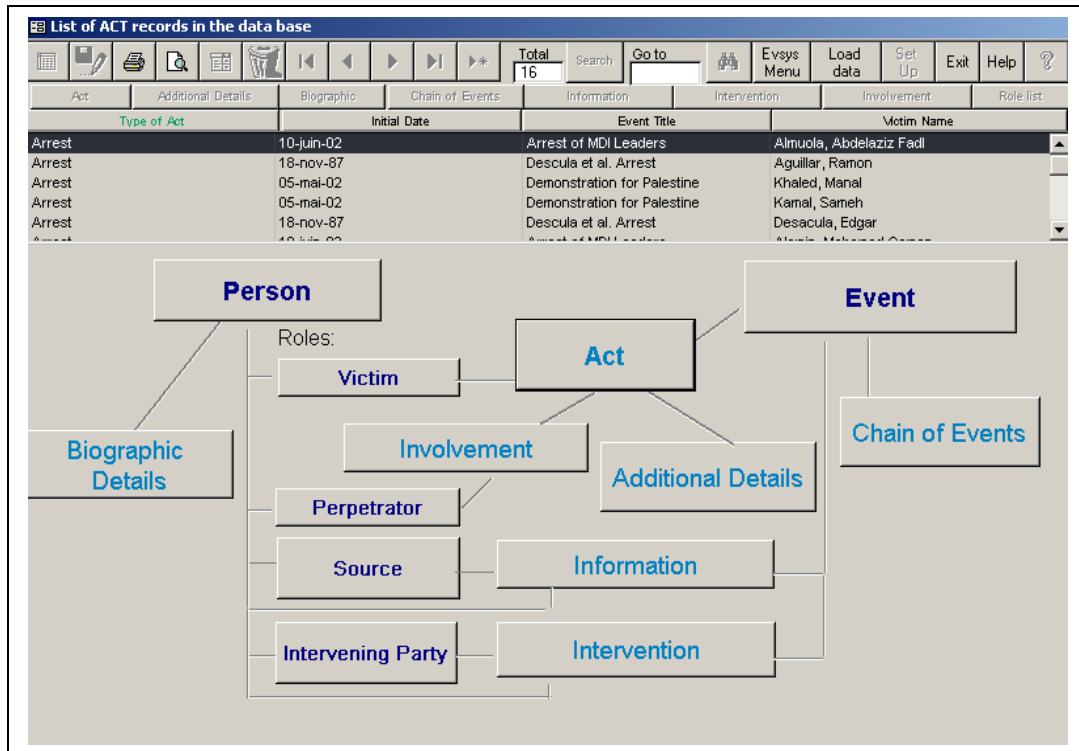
List of ACT records in the data base

Total 16 | Search | Go to | Evsys Menu | Load data | Set Up | Exit | Help

Act | Additional Details | Biographic | Chain of Events | Information | Intervention | Involvement | Role list

| Type of Act | Initial Date | Event Title | Victim Name |
|---|---|---|---|
| Arrest | 10-juin-02 | Arrest of MDI Leaders | Almuola, Abdelaziz Fadl |
| Arrest | 18-nov-87 | Descula et al. Arrest | Aguillar, Ramon |
| Arrest | 05-mai-02 | Demonstration for Palestine | Khaled, Manal |
| Arrest | 05-mai-02 | Demonstration for Palestine | Kamal, Sameh |
| Arrest | 18-nov-87 | Descula et al. Arrest | Desacula, Edgar |
| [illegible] | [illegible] | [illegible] | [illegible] |

Person

Event

Roles:

Victim

Act

Biographic Details

Involvement

Additional Details

Chain of Events

Perpetrator

Source

Information

Intervening Party

Intervention